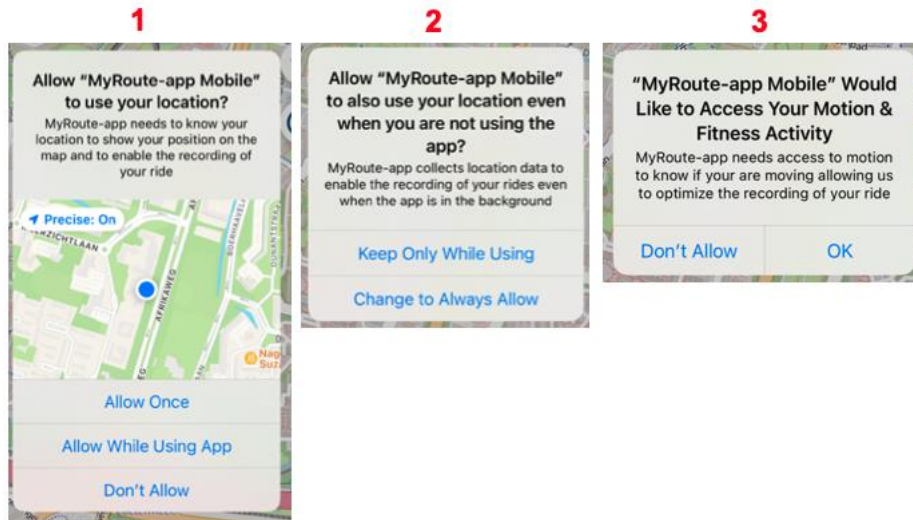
1

Allow "MyRoute-app Mobile" to use your location?

MyRoute-app needs to know your location to show your position on the map and to enable the recording of your ride

Precise: On

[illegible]ZICHTLAAN

AFRIKAWEG

Nag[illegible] Suz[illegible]

Allow Once

Allow While Using App

Don't Allow

2

Allow "MyRoute-app Mobile" to also use your location even when you are not using the app?

MyRoute-app collects location data to enable the recording of your rides even when the app is in the background

Keep Only While Using

Change to Always Allow

3

"MyRoute-app Mobile" Would Like to Access Your Motion & Fitness Activity

MyRoute-app needs access to motion to know if your are moving allowing us to optimize the recording of your ride

Don't Allow

OK